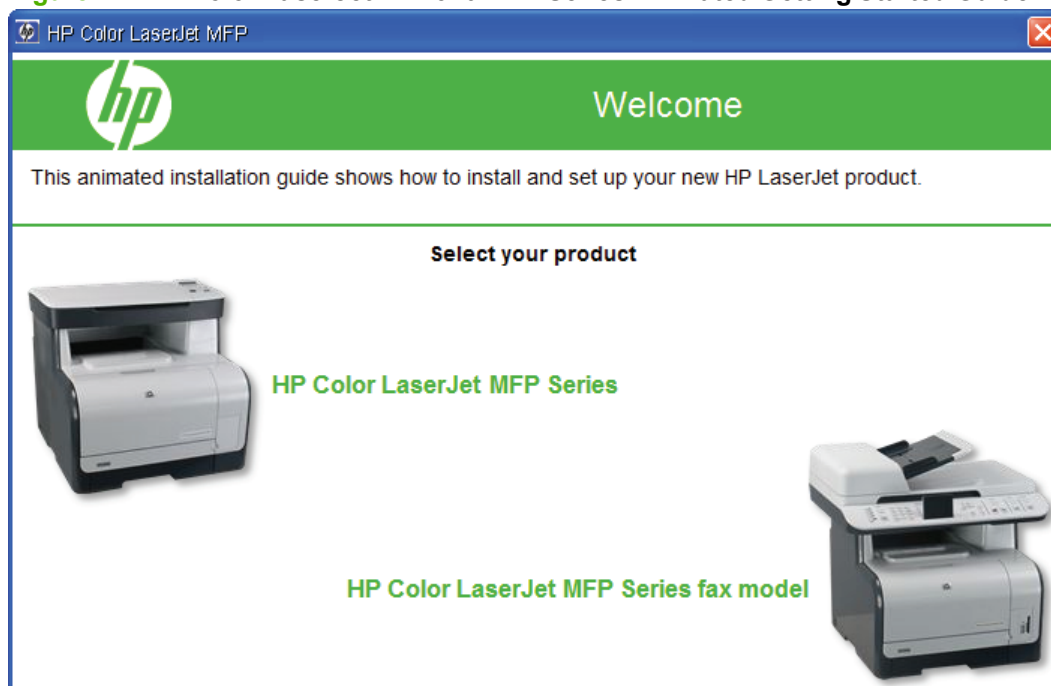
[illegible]

HP Color LaserJet MFP

hp

Welcome

This animated installation guide shows how to install and set up your new HP LaserJet product.

Select your product

HP Color LaserJet MFP Series

HP Color LaserJet MFP Series fax model